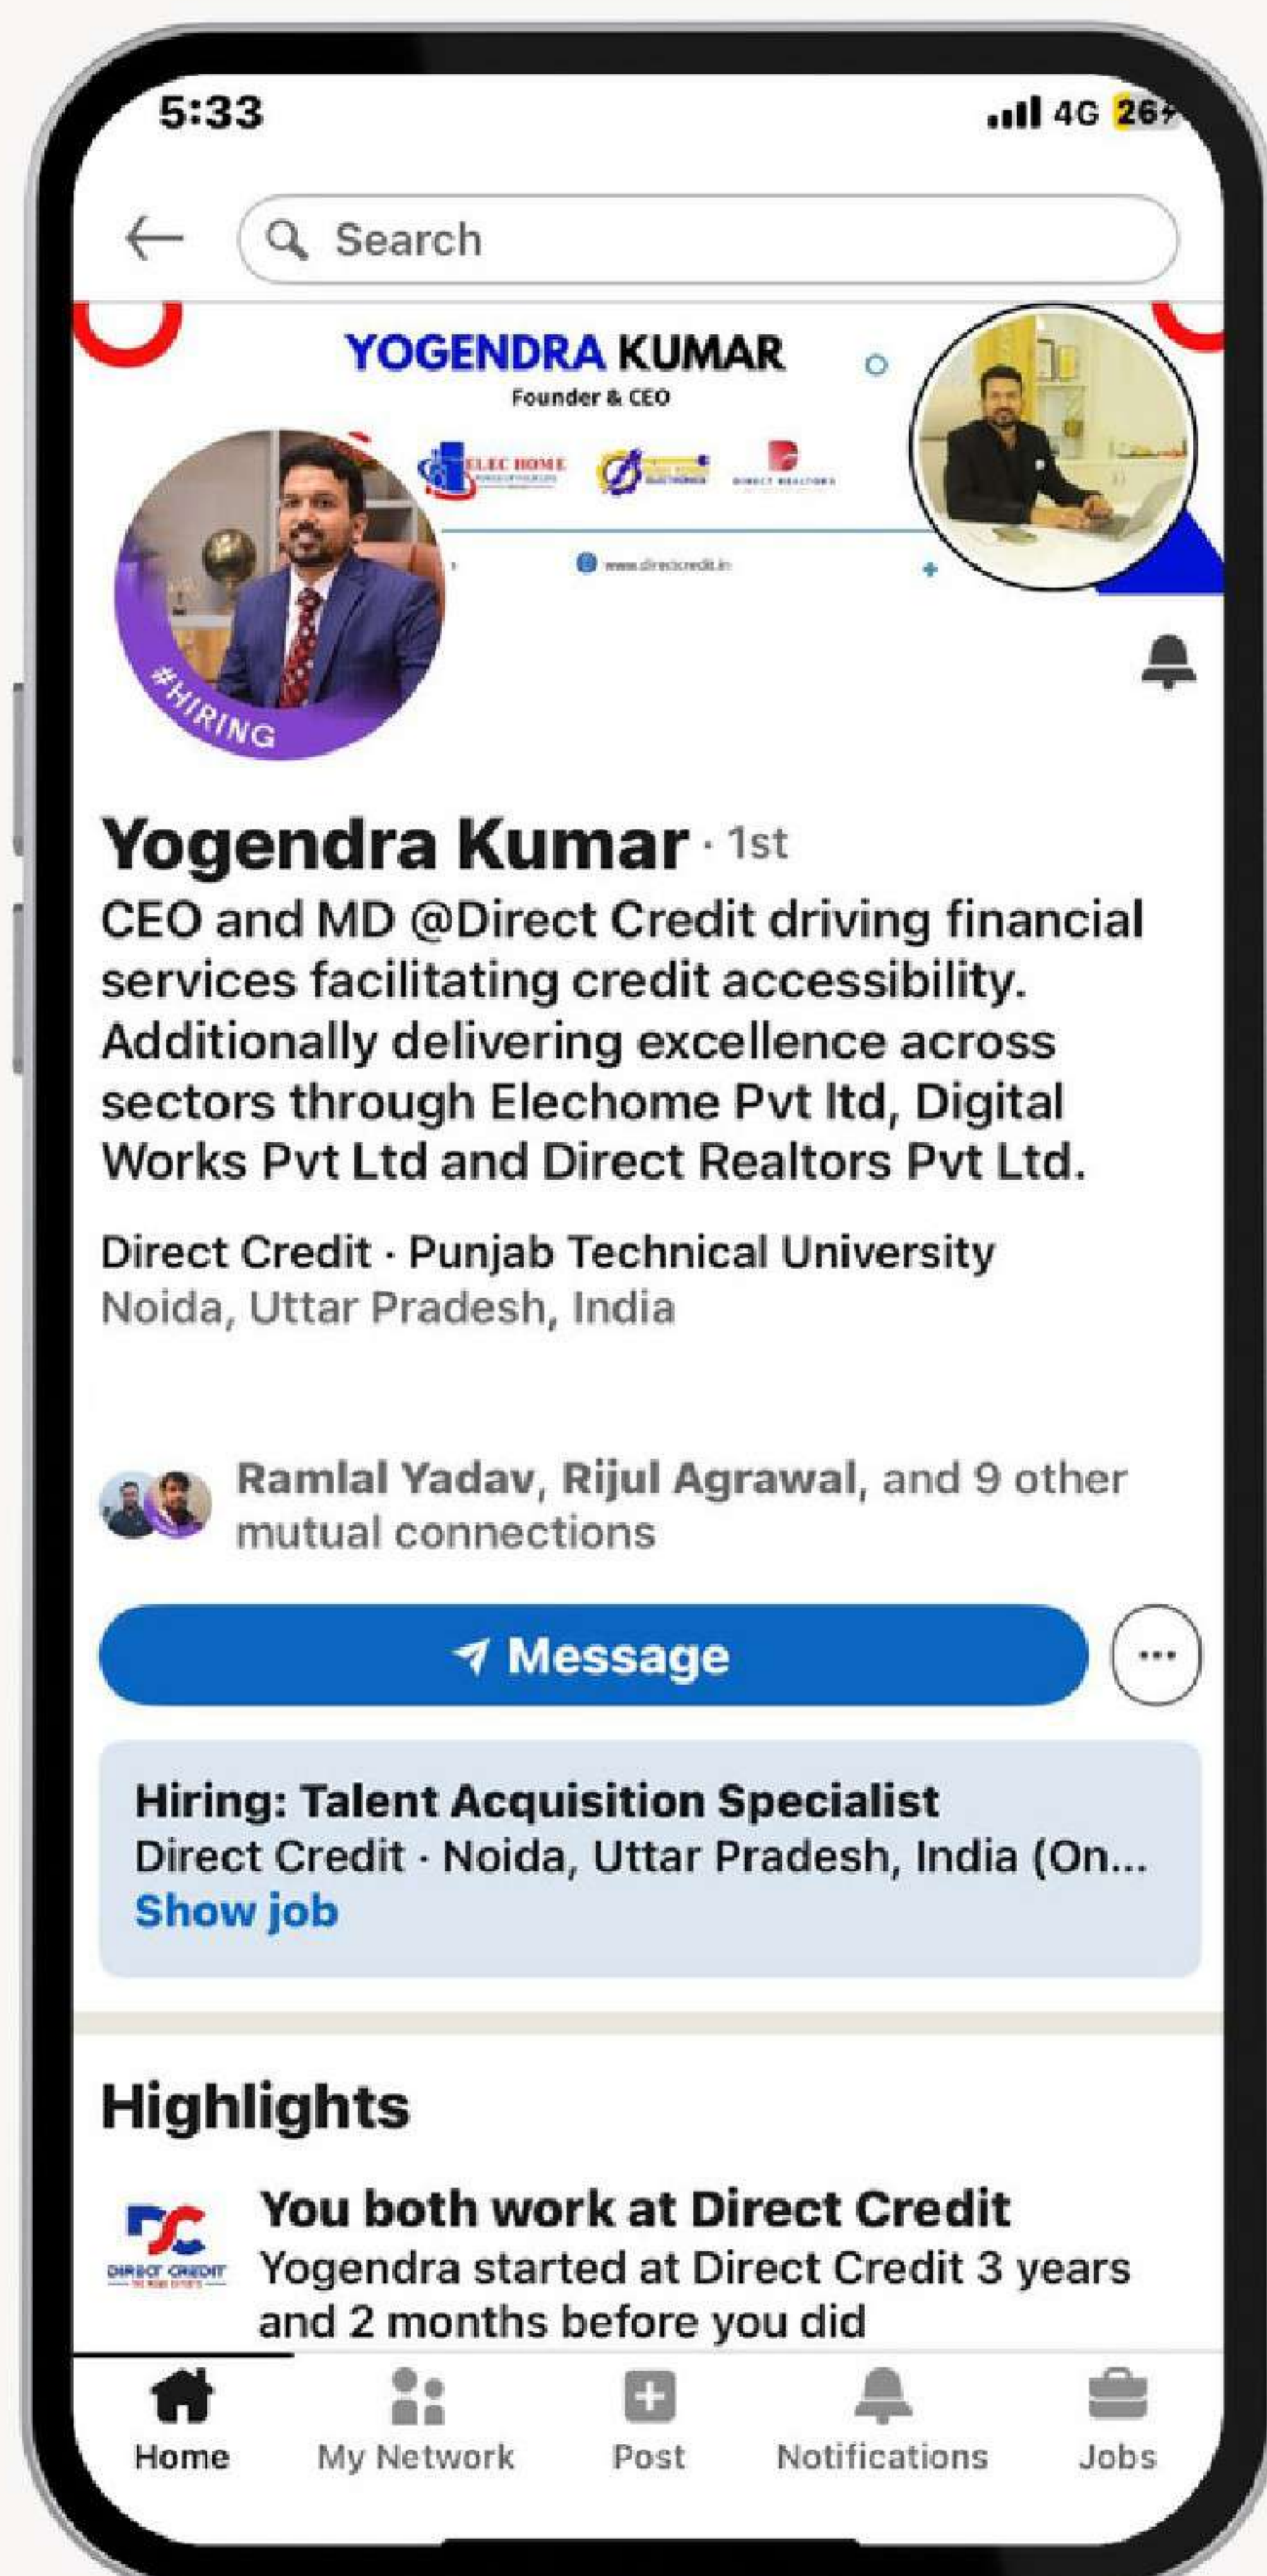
5:33

4G 26

Search

YOGENDRA KUMAR
Founder & CEO

ELEC HOME

DIRECT REALTORS

www.directcredit.in

#HIRING

Yogendra Kumar · 1st

CEO and MD @Direct Credit driving financial services facilitating credit accessibility. Additionally delivering excellence across sectors through Elechome Pvt ltd, Digital Works Pvt Ltd and Direct Realtors Pvt Ltd.

Direct Credit · Punjab Technical University
Noida, Uttar Pradesh, India

Ramlal Yadav, Rijul Agrawal, and 9 other mutual connections

Message

Hiring: Talent Acquisition Specialist
Direct Credit · Noida, Uttar Pradesh, India (On...
Show job

Highlights

DIRECT CREDIT

You both work at Direct Credit
Yogendra started at Direct Credit 3 years and 2 months before you did

Home
My Network
Post
Notifications
Jobs